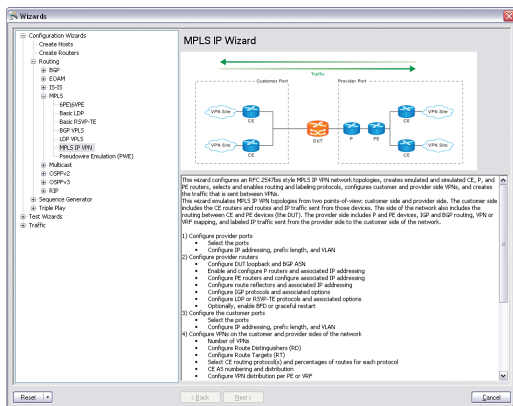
Wizards

Configuration Wizards
Create Hosts
Create Routers
Routing
BGP
EOAM
IS-IS
MPLS
6PE|6VPE
Basic LDP
Basic RSVP-TE
BGP VPLS
LDP VPLS
MPLS IP VPN
Pseudowire Emulation (PWE)
Multicast
OSPFv2
OSPFv3
RIP
Sequence Generator
Triple Play
Test Wizards
Traffic

MPLS IP Wizard

Traffic
Customer Port
Provider Port
VPN Site
CE
VPN Site
CE
DUT
P
PE
VPN Site
VPN Site

This wizard configures an RFC 2547bis style MPLS IP VPN network topologies, creates emulated and simulated CE, P, and PE routers, selects and enables routing and labeling protocols, configures customer and provider side VPNs, and creates the traffic that is sent between VPNs.
This wizard emulates MPLS IP VPN topologies from two points-of-view: customer side and provider side. The customer side includes the CE routers and routes and IP traffic sent from those devices. This side of the network also includes the routing between CE and PE devices (the DUT). The provider side includes P and PE devices, IGP and BGP routing, VPN or VRF mapping, and labeled IP traffic sent from the provider side to the customer side of the network.

1) Configure provider ports
• Select the ports
• Configure IP addressing, prefix length, and VLAN
2) Configure provider routers
• Configure DUT loopback and BGP ASN
• Enable and configure P routers and associated IP addressing
• Configure PE routers and configure associated IP addressing
• Configure route reflectors and associated IP addressing
• Configure IGP protocols and associated options
• Configure LDP or RSVP-TE protocols and associated options
• Optionally, enable BFD or graceful restart
3) Configure the customer ports
• Select the ports
• Configure IP addressing, prefix length, and VLAN
4) Configure VPNs on the customer and provider sides of the network
• Number of VPNs
• Configure Route Distinguishers (RD)
• Configure Route Targets (RT)
• Select CE routing protocol(s) and percentages of routes for each protocol
• CE AS numbering and distribution
• Configure VPN distribution per PE or VRF

Reset
< Back
Next >
Cancel